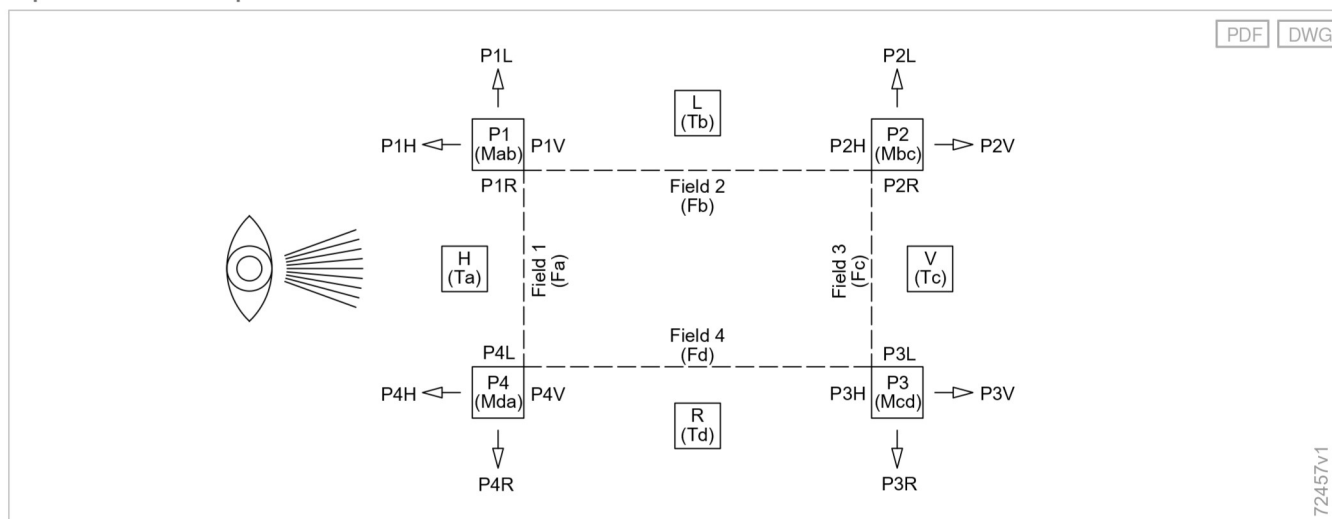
PDF DWG

P1L

L (Tb)

P2L

P1H P1 (Mab) P1V

P2H P2 (Mbc) P2V

P1R

Field 2 (Fb)

P2R

H (Ta)

Field 1 (Fa)

Field 3 (Fc)

V (Tc)

P4L

Field 4 (Fd)

P3L

P4H P4 (Mda) P4V

P3H P3 (Mcd) P3V

R (Td)

P4R

P3R

72457v1